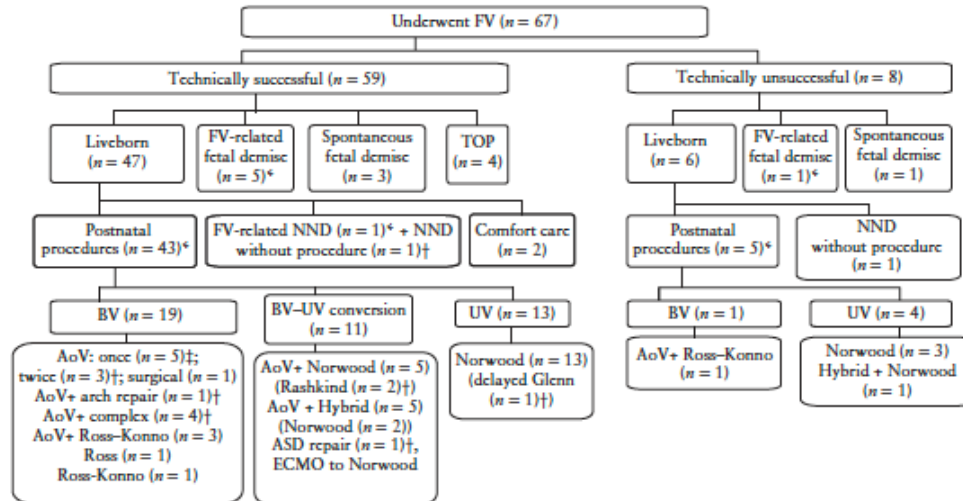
Underwent FV ($n$ = 67)

Technically successful ($n$ = 59)

Technically unsuccessful ($n$ = 8)

Liveborn ($n$ = 47)

FV-related fetal demise ($n$ = 5)¢

Spontaneous fetal demise ($n$ = 3)

TOP ($n$ = 4)

Liveborn ($n$ = 6)

FV-related fetal demise ($n$ = 1)¢

Spontaneous fetal demise ($n$ = 1)

Postnatal procedures ($n$ = 43)¢

FV-related NND ($n$ = 1)¢ + NND without procedure ($n$ = 1)†

Comfort care ($n$ = 2)

Postnatal procedures ($n$ = 5)¢

NND without procedure ($n$ = 1)

BV ($n$ = 19)

BV–UV conversion ($n$ = 11)

UV ($n$ = 13)

BV ($n$ = 1)

UV ($n$ = 4)

AoV: once ($n$ = 5)‡; twice ($n$ = 3)†; surgical ($n$ = 1) AoV+ arch repair ($n$ = 1)† AoV+ complex ($n$ = 4)† AoV+ Ross–Konno ($n$ = 3) Ross ($n$ = 1) Ross-Konno ($n$ = 1)

AoV+ Norwood ($n$ = 5) (Rashkind ($n$ = 2)†) AoV + Hybrid ($n$ = 5) (Norwood ($n$ = 2)) ASD repair ($n$ = 1)†, ECMO to Norwood

Norwood ($n$ = 13) (delayed Glenn ($n$ = 1)†)

AoV+ Ross–Konno ($n$ = 1)

Norwood ($n$ = 3) Hybrid + Norwood ($n$ = 1)